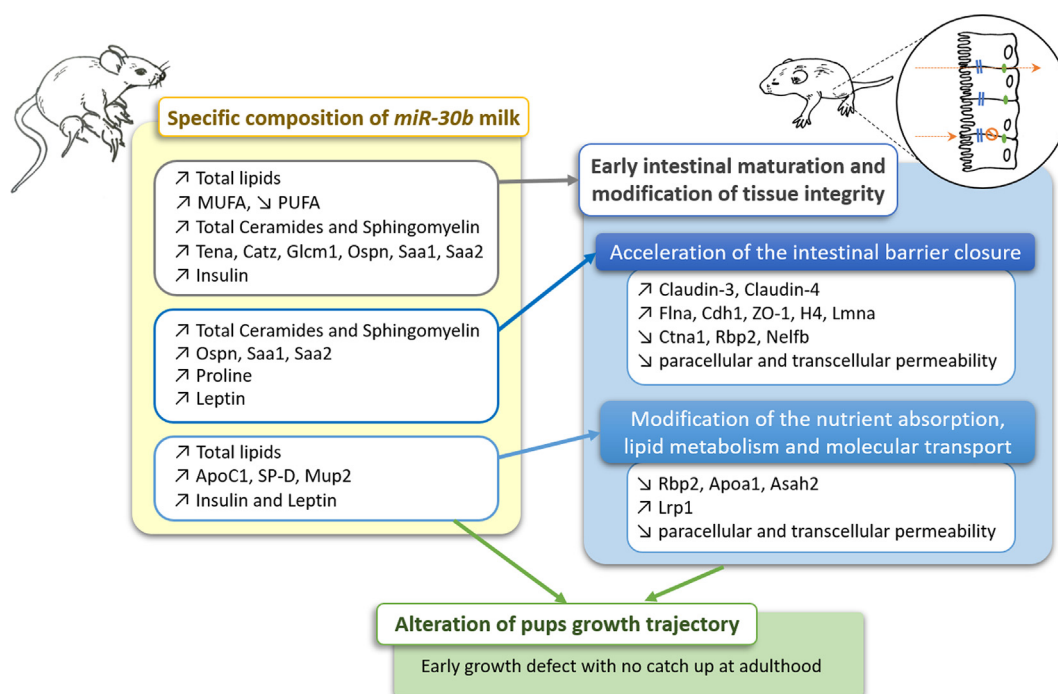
Specific composition of *miR-30b* milk

↗ Total lipids
↗ MUFA, ↘ PUFA
↗ Total Ceramides and Sphingomyelin
↗ Tena, Catz, Glcm1, Ospn, Saa1, Saa2
↗ Insulin

↗ Total Ceramides and Sphingomyelin
↗ Ospn, Saa1, Saa2
↗ Proline
↗ Leptin

↗ Total lipids
↗ ApoC1, SP-D, Mup2
↗ Insulin and Leptin

Early intestinal maturation and modification of tissue integrity

Acceleration of the intestinal barrier closure

↗ Claudin-3, Claudin-4
↗ Flna, Cdh1, ZO-1, H4, Lmna
↘ Ctna1, Rbp2, Nelfb
↘ paracellular and transcellular permeability

Modification of the nutrient absorption, lipid metabolism and molecular transport

↘ Rbp2, Apoa1, Asah2
↗ Lrp1
↘ paracellular and transcellular permeability

Alteration of pups growth trajectory

Early growth defect with no catch up at adulthood